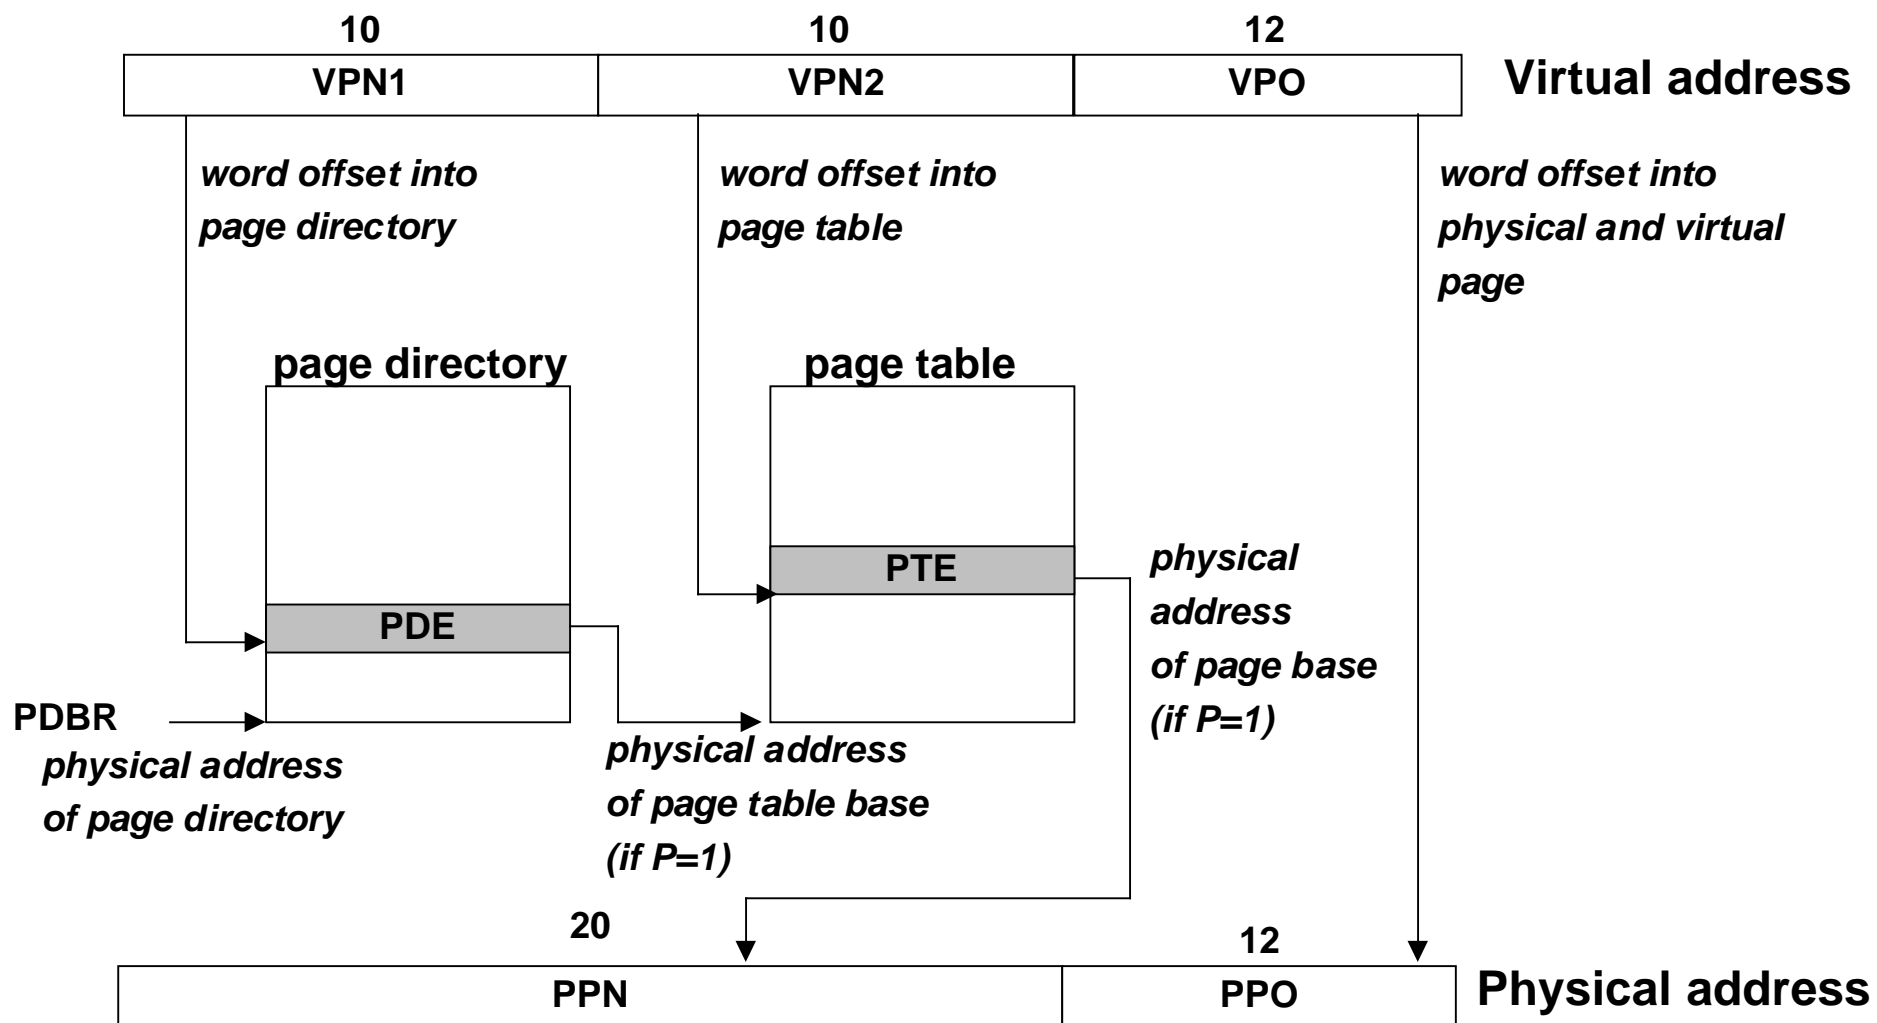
10
VPN1

10
VPN2

12
VPO

Virtual address

word offset into page directory

word offset into page table

word offset into physical and virtual page

page directory

page table

PTE

physical address of page base (if P=1)

PDE

PDBR
physical address of page directory

physical address of page table base (if P=1)

20

12

PPN

PPO

Physical address